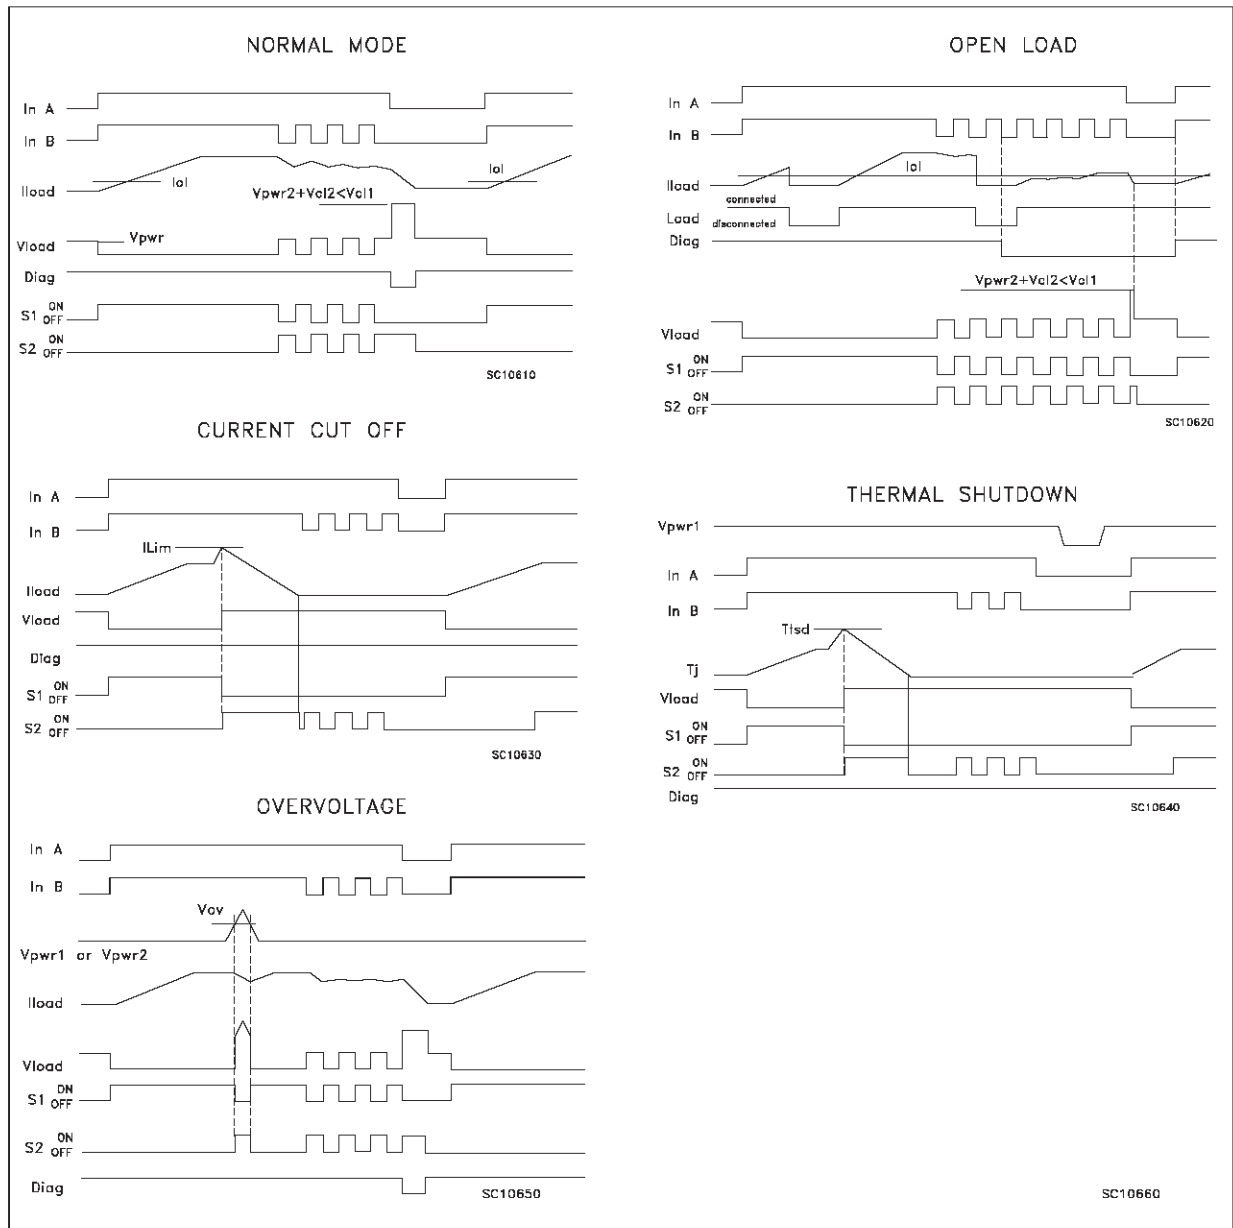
NORMAL MODE

In A
In B
Iload
Iol
Iol
Vpwr2+Vcl2<Vcl1
Vload
Vpwr
Diag
S1 ON OFF
S2 ON OFF
SC10610

OPEN LOAD

In A
In B
Iol
Iload
connected
Load
disconnected
Diag
Vpwr2+Vcl2<Vcl1
Vload
S1 ON OFF
S2 ON OFF
SC10620

CURRENT CUT OFF

In A
In B
ILim
Iload
Vload
Diag
S1 ON OFF
S2 ON OFF
SC10630

THERMAL SHUTDOWN

Vpwr1
In A
In B
Ttsd
Tj
Vload
S1 ON OFF
S2 ON OFF
Diag
SC10640

OVERVOLTAGE

In A
In B
Vov
Vpwr1 or Vpwr2
Iload
Vload
S1 ON OFF
S2 ON OFF
Diag
SC10650

SC10660